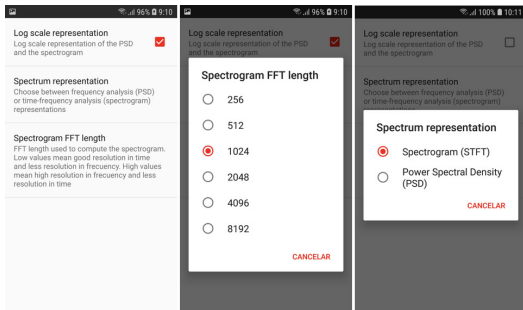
96% 9:10

Log scale representation
Log scale representation of the PSD and the spectrogram

Spectrum representation
Choose between frequency analysis (PSD) or time-frequency analysis (spectrogram) representations

Spectrogram FFT length
FFT length used to compute the spectrogram. Low values mean good resolution in time and less resolution in frecuency. High values mean high resolution in frecuency and less resolution in time

96% 9:10

Log scale representation
Log scale representation of the PSD and the spectrogram

Spectrogram FFT length

256

512

1024

2048

4096

8192

CANCELAR

100% 10:11

Log scale representation
Log scale representation of the PSD and the spectrogram

Spectrum representation
Choose between frequency analysis (PSD) or time-frequency analysis (spectrogram)

Spectrum representation

Spectrogram (STFT)

Power Spectral Density (PSD)

CANCELAR